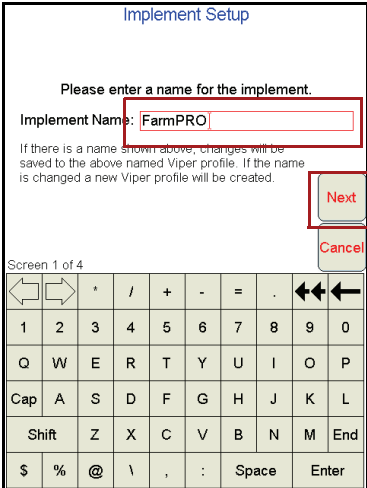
Implement Setup

Please enter a name for the implement.

Implement Name: FarmPRO

If there is a name shown above, changes will be saved to the above named Viper profile. If the name is changed a new Viper profile will be created.

Next

Cancel

Screen 1 of 4

| | | * | / | + | - | = | . | | |
|---|---|---|---|---|---|---|---|---|---|
| 1 | 2 | 3 | 4 | 5 | 6 | 7 | 8 | 9 | 0 |
| Q | W | E | R | T | Y | U | I | O | P |
| Cap | A | S | D | F | G | H | J | K | L |
| Shift | | Z | X | C | V | B | N | M | End |
| $ | % | @ | \ | : | Space | | Enter | | |